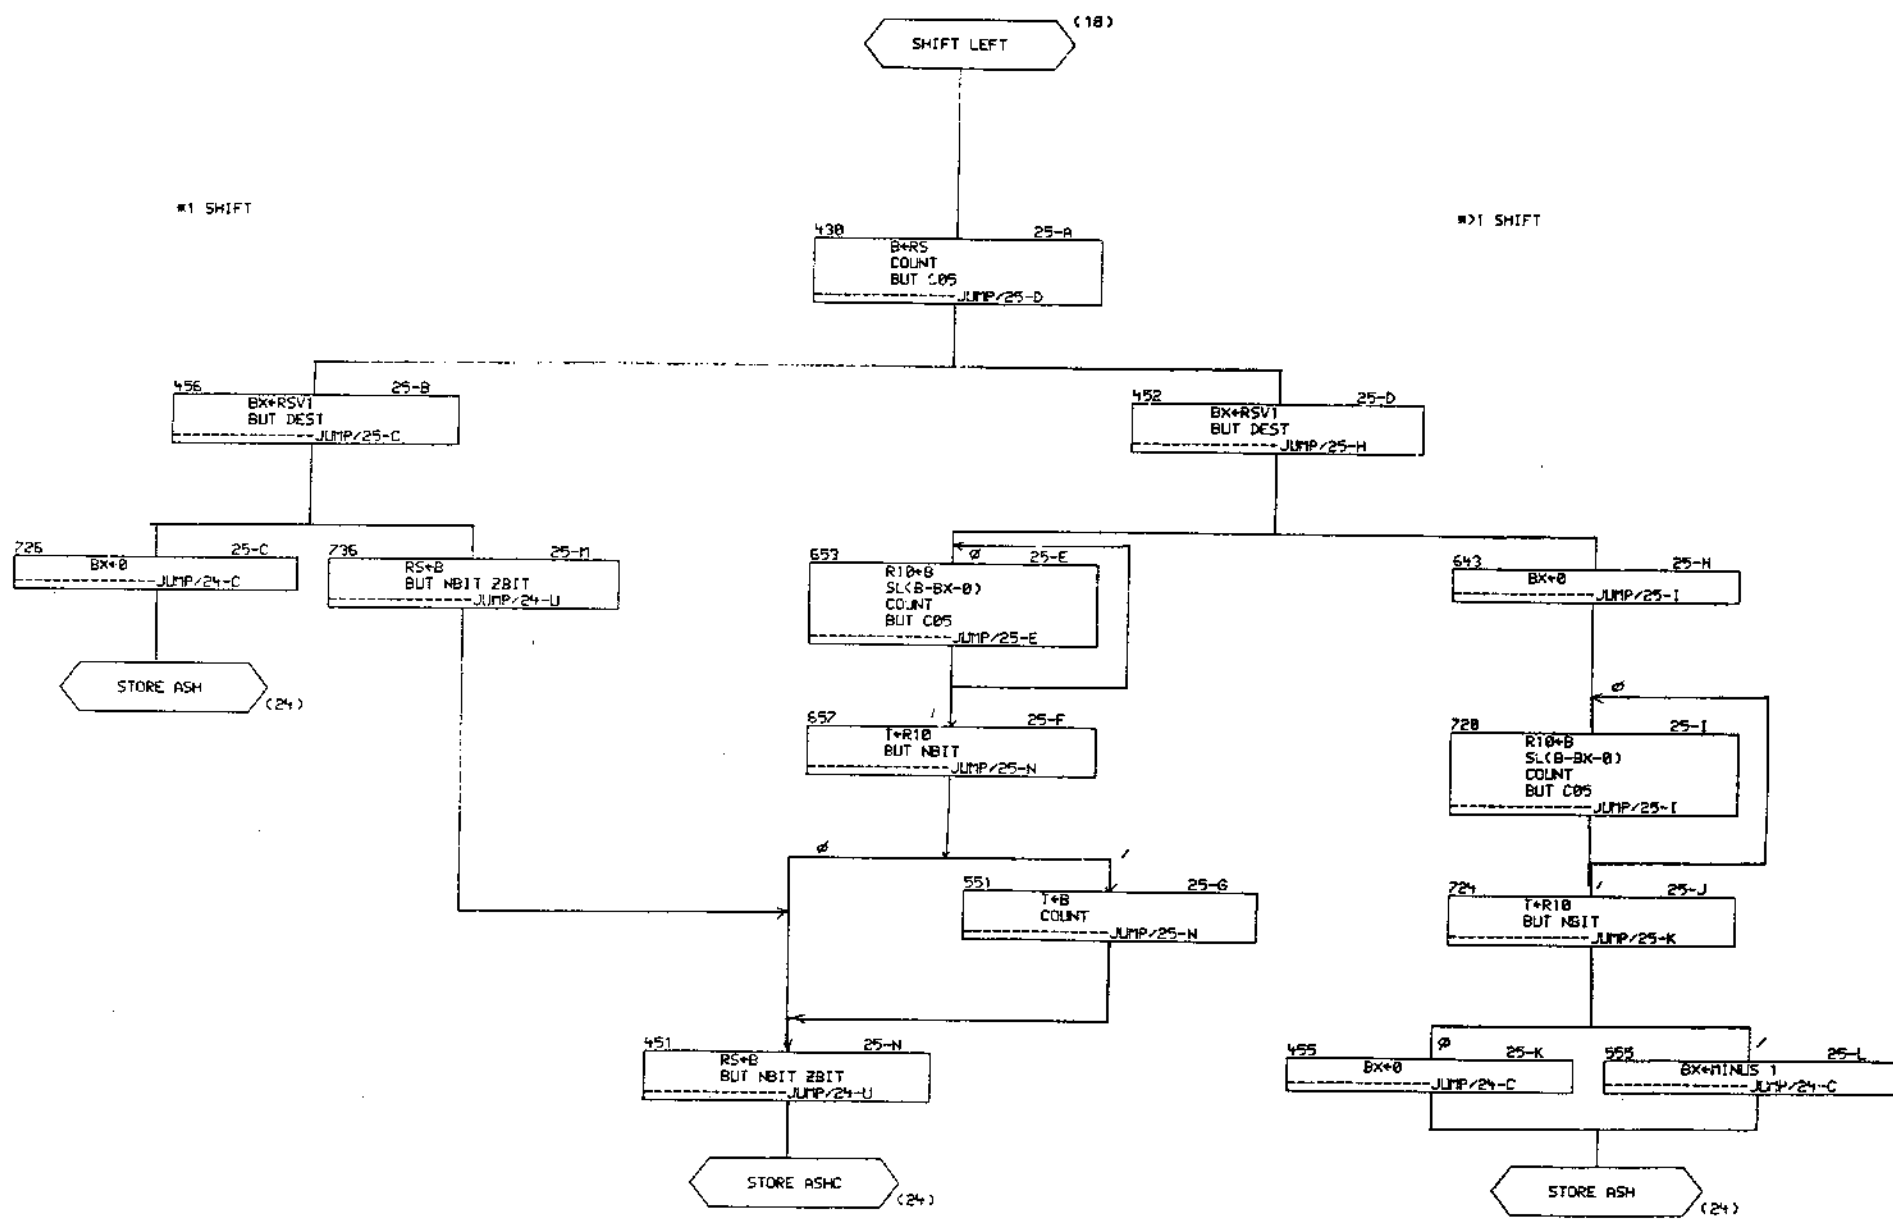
SHIFT LEFT (18)

#1 SHIFT

#>1 SHIFT

430 25-A
B←RS
COUNT
BUT C05
JUMP/25-D

456 25-B
BX←RSV1
BUT DEST
JUMP/25-C

452 25-D
BX←RSV1
BUT DEST
JUMP/25-H

726 25-C
BX←0
JUMP/24-C

STORE ASH (24)

736 25-M
RS←B
BUT NBIT ZBIT
JUMP/24-U

653 ø 25-E
R10←B
SL(B-BX-0)
COUNT
BUT C05
JUMP/25-E

/
657 25-F
T←R10
BUT NBIT
JUMP/25-N

ø /
551 25-G
T←B
COUNT
JUMP/25-N

451 25-N
RS←B
BUT NBIT ZBIT
JUMP/24-U

STORE ASHC (24)

643 25-H
BX←0
JUMP/25-I

ø
720 25-I
R10←B
SL(B-BX-0)
COUNT
BUT C05
JUMP/25-I

/
724 25-J
T←R10
BUT NBIT
JUMP/25-K

ø /
455 25-K
BX←0
JUMP/24-C

555 25-L
BX←MINUS 1
JUMP/24-C

STORE ASH (24)